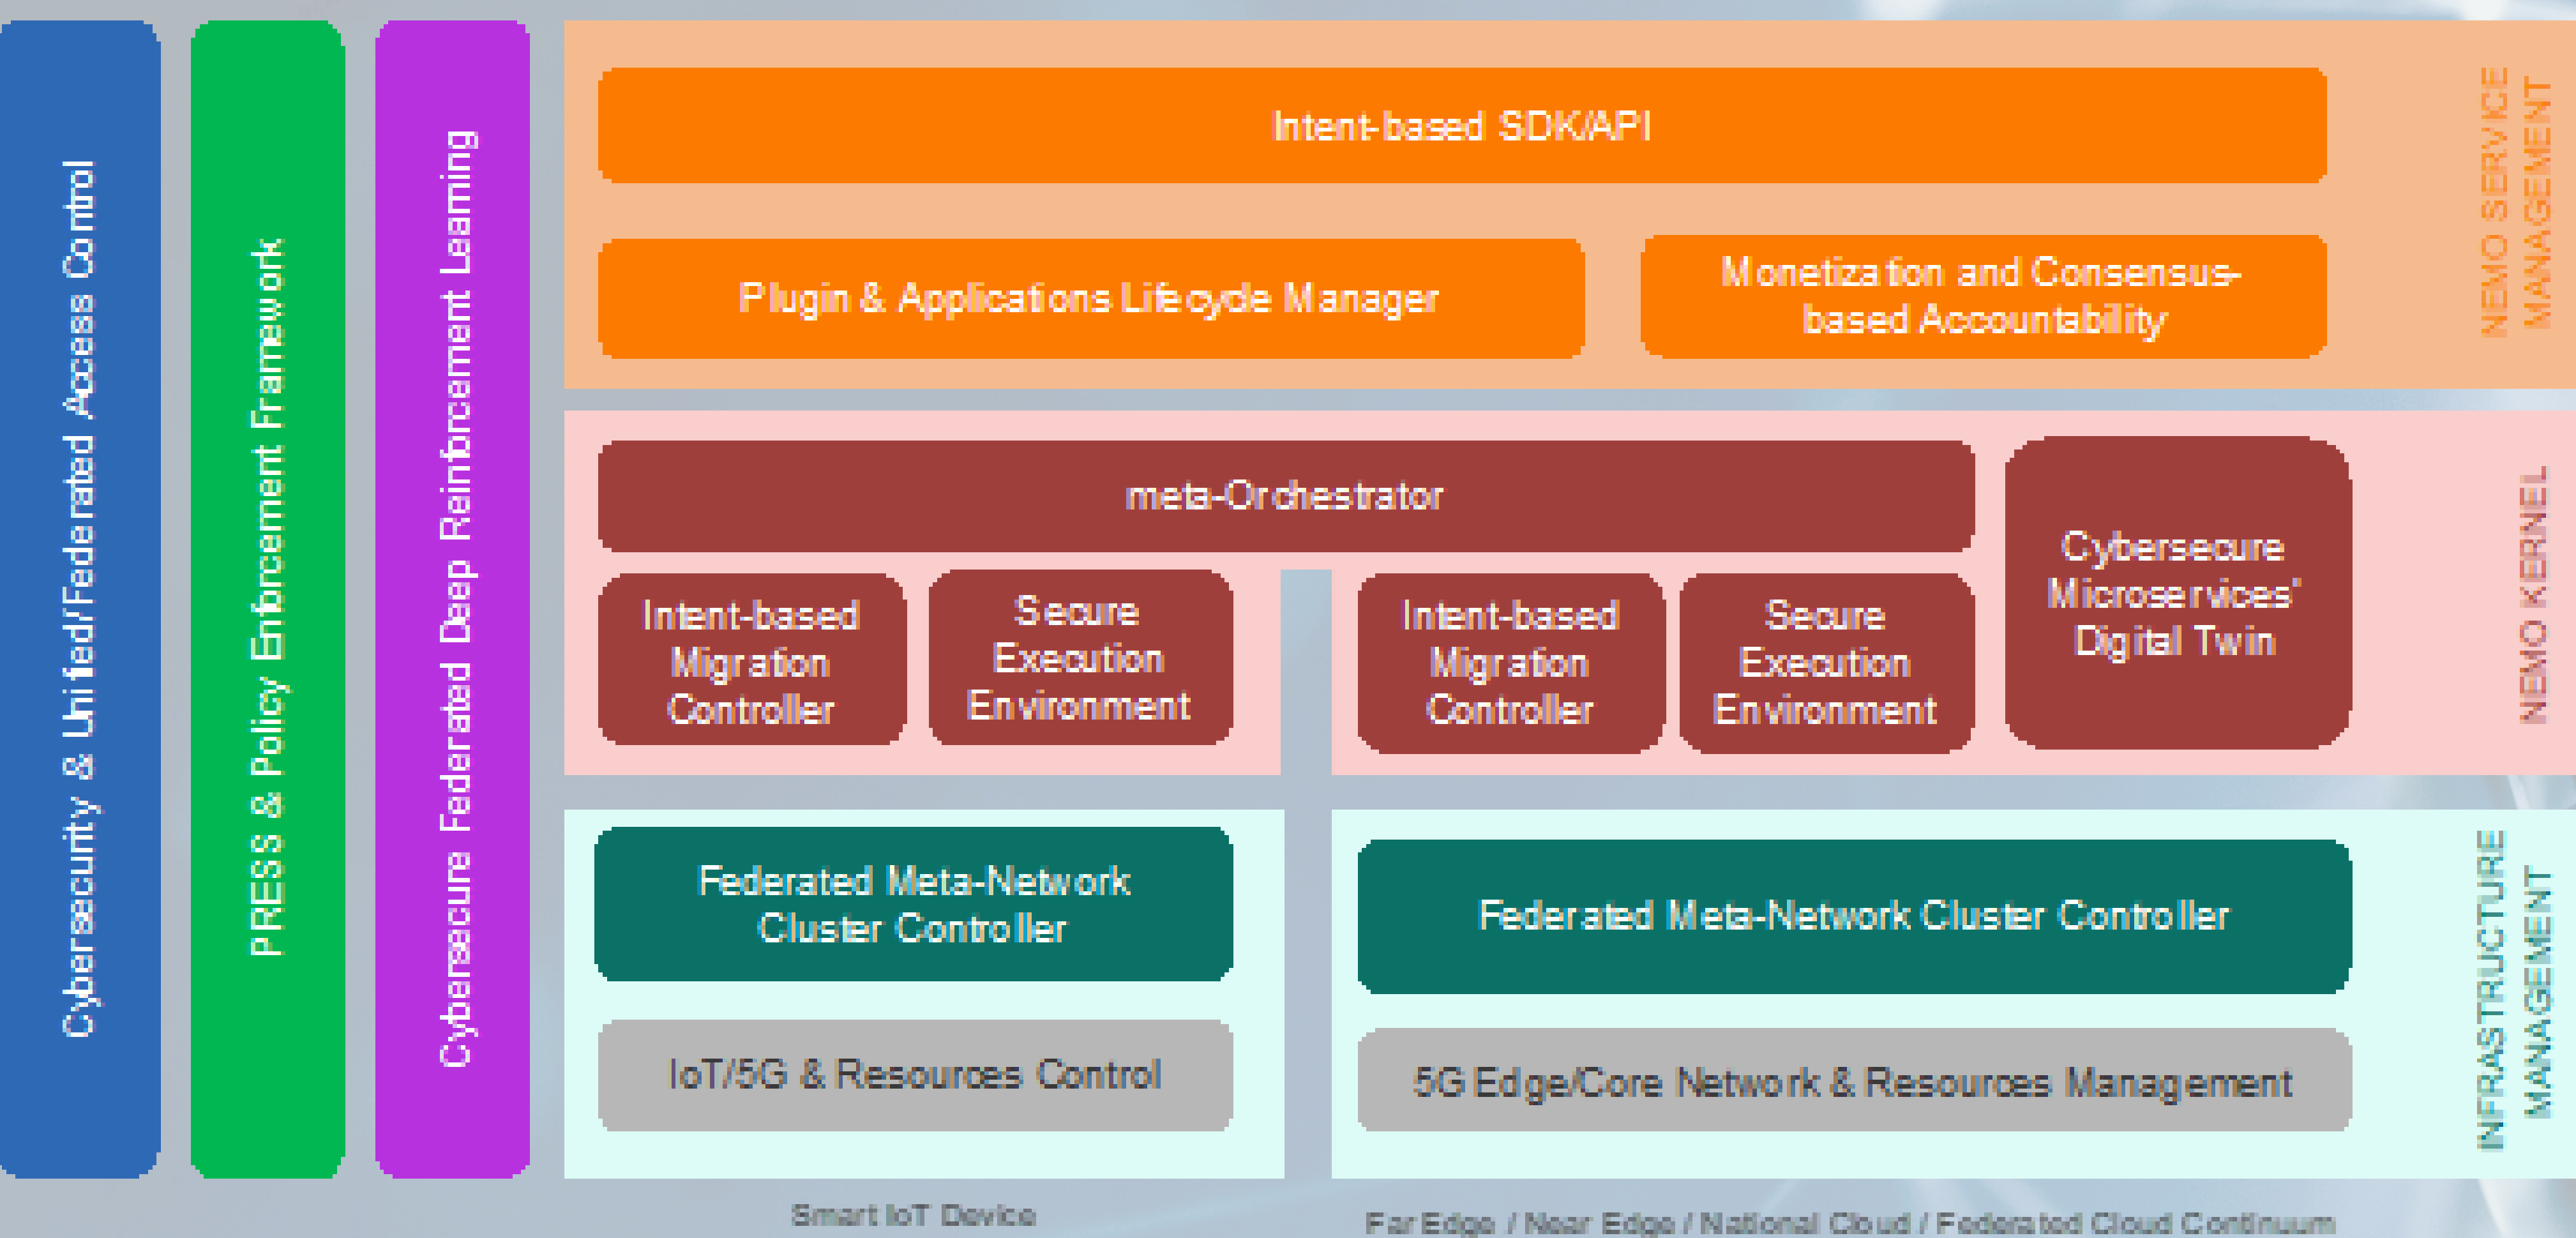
Cybersecurity & Unified/Federated Access Control

PRESS & Policy Enforcement Framework

Cybersecure Federated Deep Reinforcement Learning

Intent-based SDK/API

Plugin & Applications Lifecycle Manager

Monetization and Consensus-based Accountability

NEMO SERVICE MANAGEMENT

meta-Orchestrator

Intent-based Migration Controller

Secure Execution Environment

Intent-based Migration Controller

Secure Execution Environment

Cybersecure Microservices' Digital Twin

NEMO KERNEL

Federated Meta-Network Cluster Controller

IoT/5G & Resources Control

Federated Meta-Network Cluster Controller

5G Edge/Core Network & Resources Management

INFRASTRUCTURE MANAGEMENT

Smart IoT Device

Far Edge / Near Edge / National Cloud / Federated Cloud Continuum